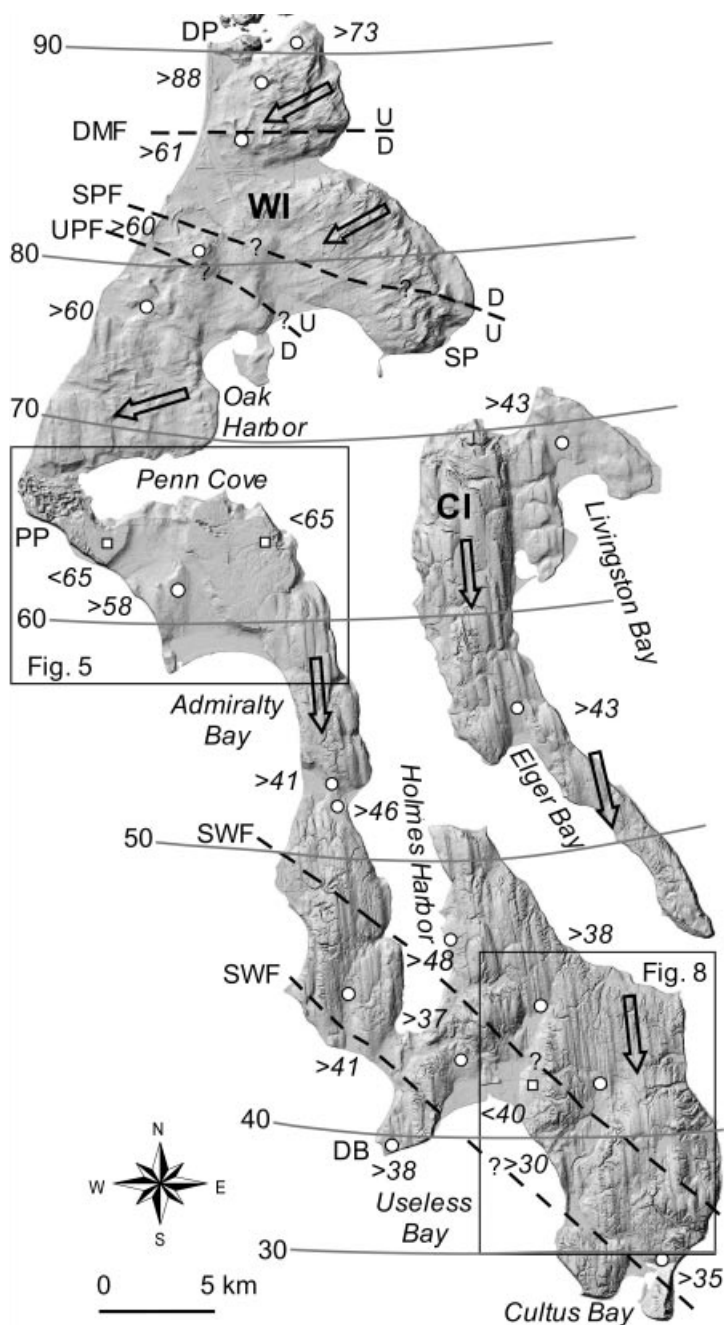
90
DP
>73
>88
DMF
>61
U
D
SPF
UPF
>60
WI
?
80
?
?
D
U
>60
?
U
D
SP
70
Oak Harbor
>43
Penn Cove
<65
CI
Livingston Bay
PP
<65
>58
60
Fig. 5
Admiralty Bay
Holmes Harbor
Elger Bay
>43
>41
>46
50
SWF
>38
>48
SWF
Fig. 8
>37
?
>41
<40
40
DB
>38
?
>30
Useless Bay
N
W
E
S
30
0
5 km
>35
Cultus Bay